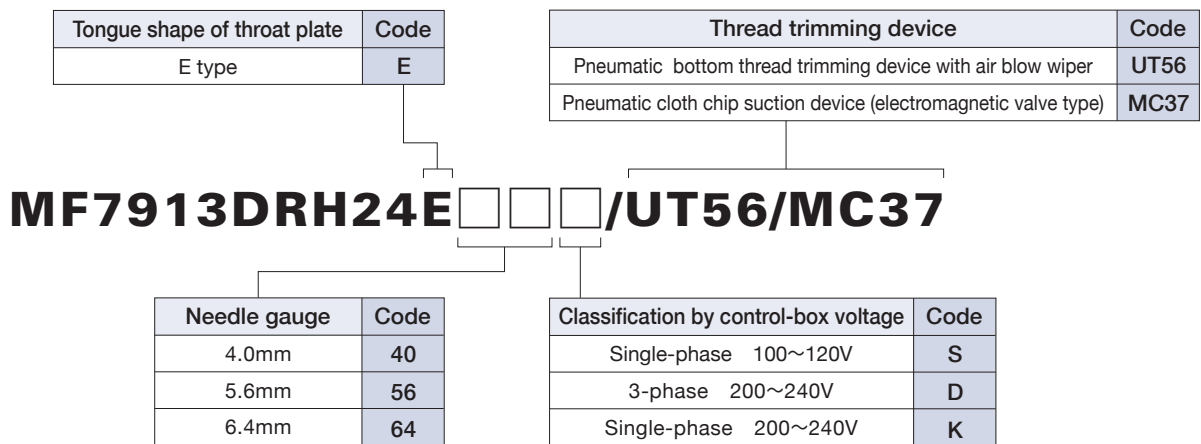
| Tongue shape of throat plate | Code |
|---|---|
| E type | E |

| Thread trimming device | Code |
|---|---|
| Pneumatic bottom thread trimming device with air blow wiper | UT56 |
| Pneumatic cloth chip suction device (electromagnetic valve type) | MC37 |

MF7913DRH24E□□□/UT56/MC37

| Needle gauge | Code |
|---|---|
| 4.0mm | 40 |
| 5.6mm | 56 |
| 6.4mm | 64 |

| Classification by control-box voltage | Code |
|---|---|
| Single-phase 100～120V | S |
| 3-phase 200～240V | D |
| Single-phase 200～240V | K |